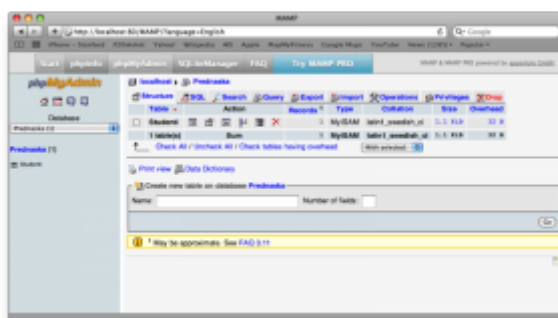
MAMP

http://localhost:8888/MAMP/?language=English

Q- Google

iPhone - Stanford RSSEdukit Yahoo! Wikipedia 4D Apple Phpmyadmin Google Maps YouTube News (1285) Popular

Start phpInfo phpMyAdmin SQLiteManager FAQ Try MAMP PRO

MAMP & MAMP PRO powered by appsolute GmbH

phpMyAdmin

Database

Prednaska (1)

Prednaska (1)

Student

localhost » Prednaska

Structure SQL Search Query Export Import Operations Privileges Drop

| | Table | Action | Records | Type | Collation | Size | Overhead |
|---|---|---|---|---|---|---|---|
| | Student | | 1 | MyISAM | latin1_swedish_ci | 1.1 KiB | 32 B |
| | 1 table(s) | Sum | 1 | MyISAM | latin1_swedish_ci | 1.1 KiB | 32 B |

Check All / Uncheck All / Check tables having overhead With selected:

Print view Data Dictionary

Create new table on database Prednaska

Name: Number of fields:

Go

1 May be approximate. See FAQ 3.11